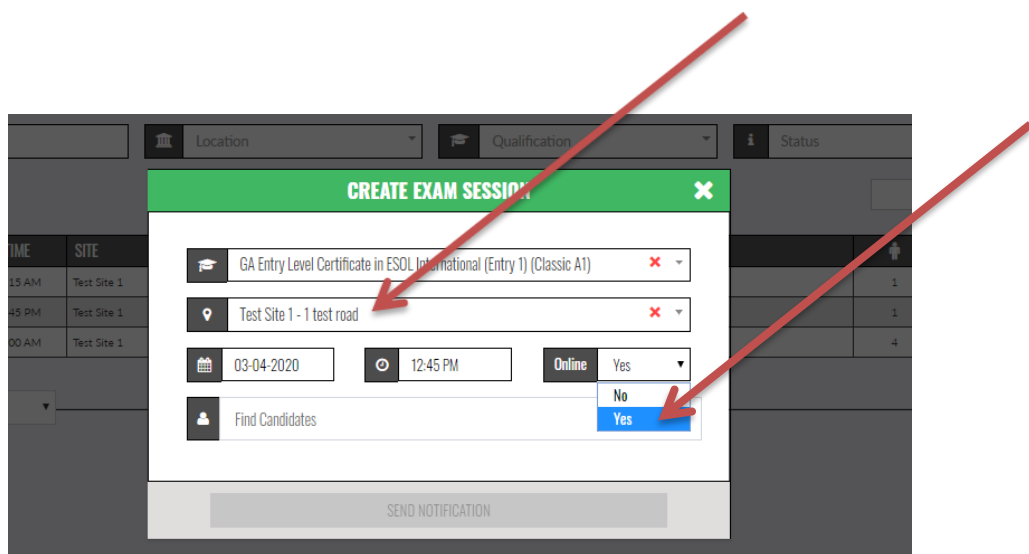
Location

Qualification

Status

CREATE EXAM SESSION

TIME | SITE
15 AM | Test Site 1
45 PM | Test Site 1
00 AM | Test Site 1

1
1
4

GA Entry Level Certificate in ESOL International (Entry 1) (Classic A1)

Test Site 1 - 1 test road

03-04-2020

12:45 PM

Online

Yes

No

Yes

Find Candidates

SEND NOTIFICATION